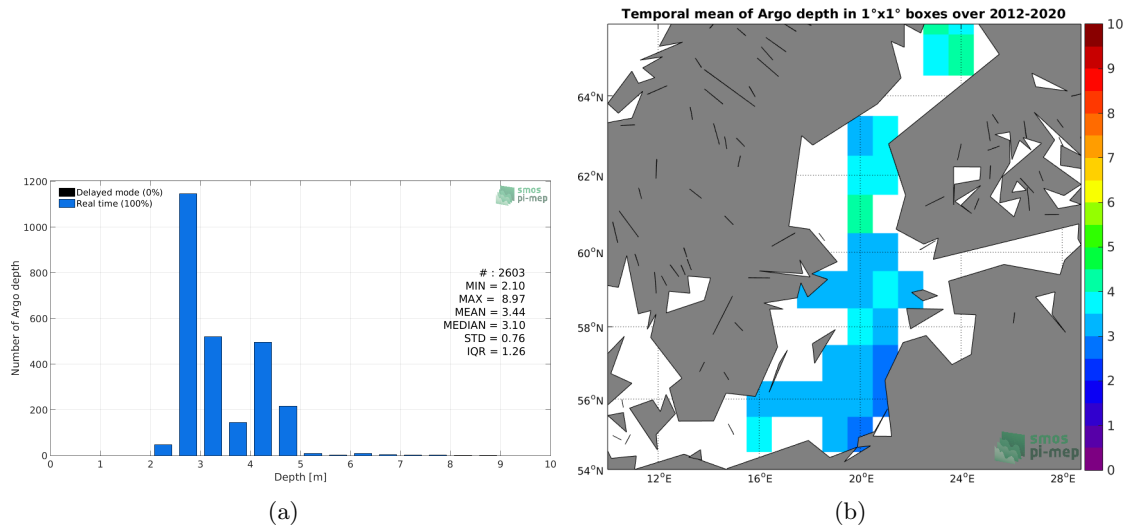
Delayed mode (0%)
Real time (100%)

smos pi-mep

1200
1000
800
600
400
200
0

Number of Argo depth

# : 2603
MIN = 2.10
MAX = 8.97
MEAN = 3.44
MEDIAN = 3.10
STD = 0.76
IQR = 1.26

0 1 2 3 4 5 6 7 8 9 10
Depth [m]

(a)

Temporal mean of Argo depth in 1°x1° boxes over 2012-2020

64°N
62°N
60°N
58°N
56°N
54°N

12°E 16°E 20°E 24°E 28°E

10
9
8
7
6
5
4
3
2
1
0

smos pi-mep

(b)